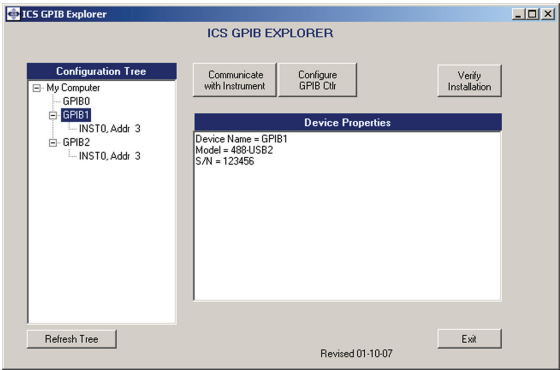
ICS GPIB Explorer

ICS GPIB EXPLORER

Configuration Tree

My Computer
GPIB0
GPIB1
INST0, Addr 3
GPIB2
INST0, Addr 3

Communicate with Instrument

Configure GPIB Ctlr

Verify Installation

Device Properties

Device Name = GPIB1
Model = 488-USB2
S/N = 123456

Refresh Tree

Exit

Revised 01-10-07